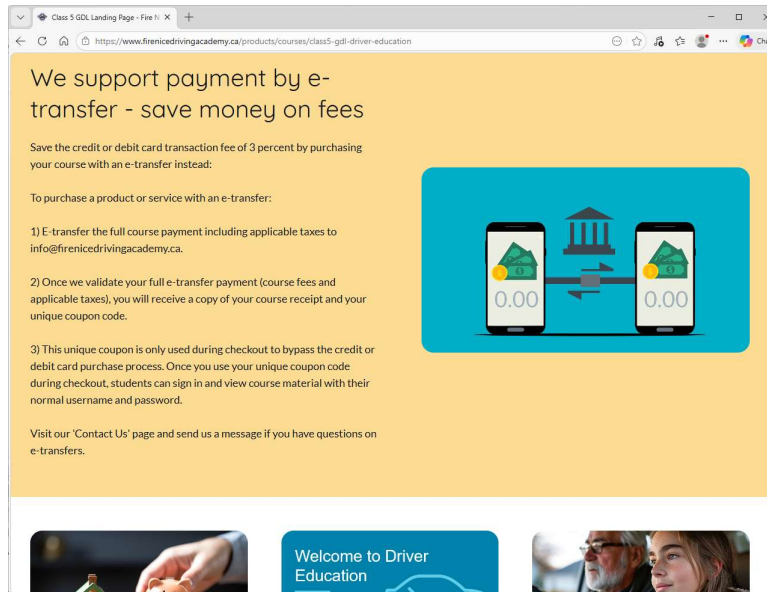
Class 5 GDL Landing Page - Fire N ×

https://www.firenicedrivingacademy.ca/products/courses/class5-gdl-driver-education

Ch

We support payment by e-transfer - save money on fees

Save the credit or debit card transaction fee of 3 percent by purchasing your course with an e-transfer instead:

To purchase a product or service with an e-transfer:

1) E-transfer the full course payment including applicable taxes to info@firenicedrivingacademy.ca.

2) Once we validate your full e-transfer payment (course fees and applicable taxes), you will receive a copy of your course receipt and your unique coupon code.

3) This unique coupon is only used during checkout to bypass the credit or debit card purchase process. Once you use your unique coupon code during checkout, students can sign in and view course material with their normal username and password.

Visit our 'Contact Us' page and send us a message if you have questions on e-transfers.

0.00

0.00

Welcome to Driver Education